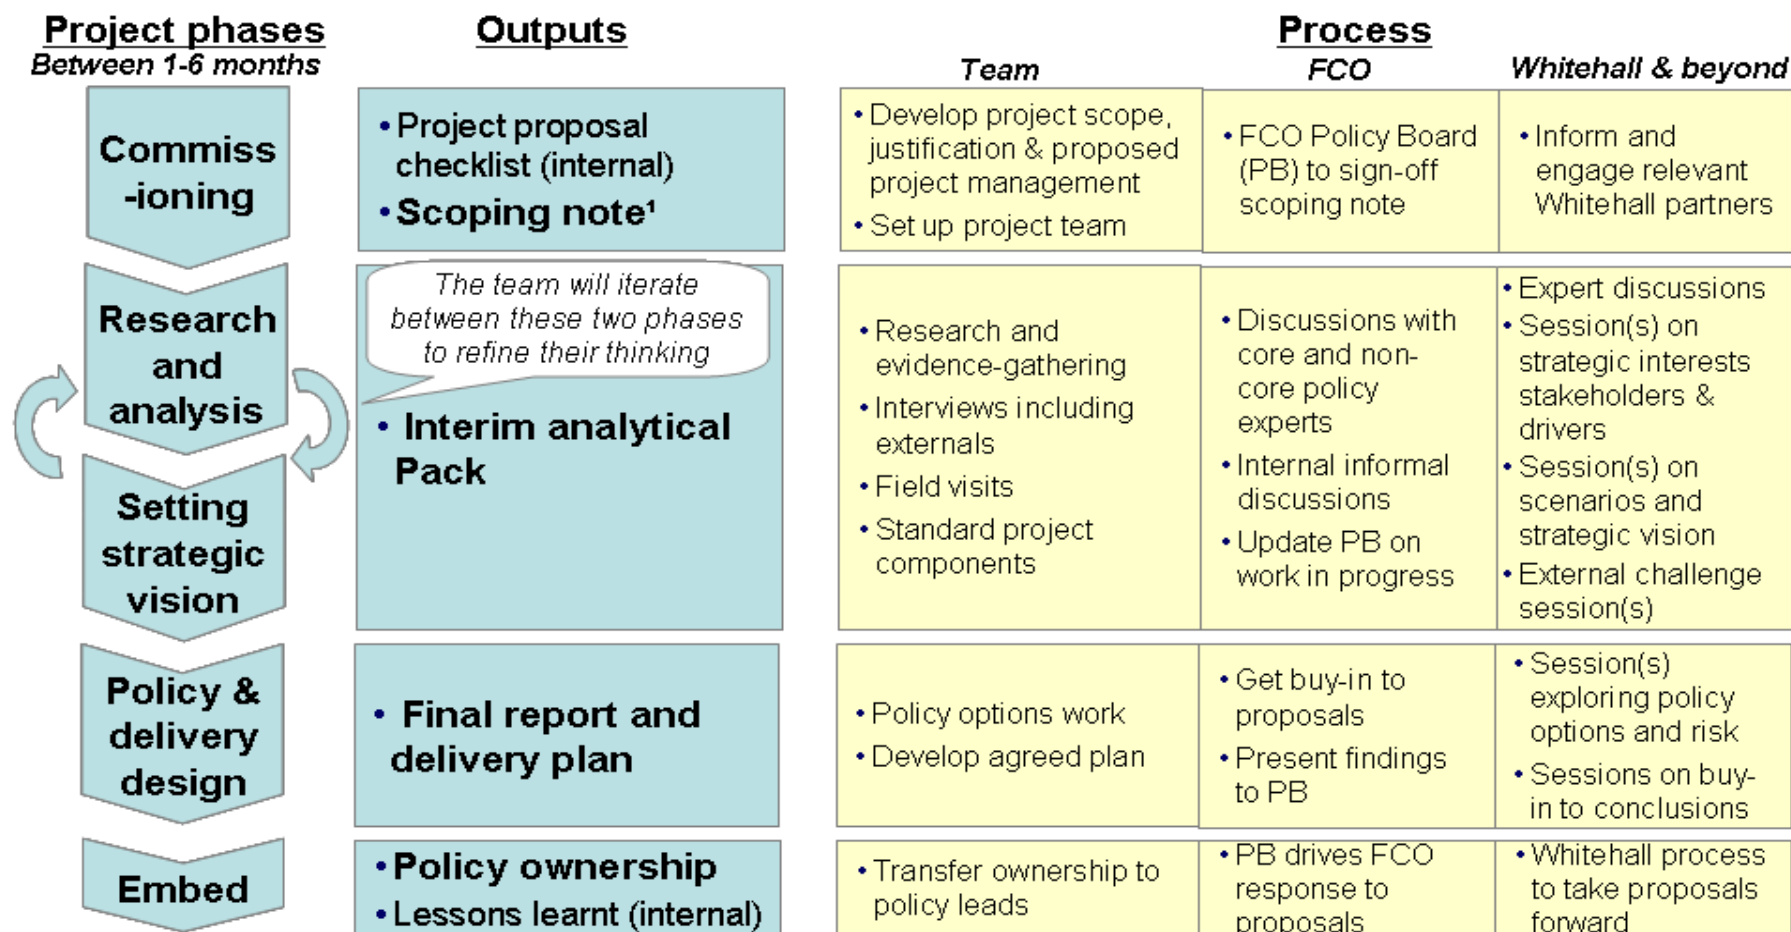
| Project phases Between 1-6 months | Outputs | Process Team | FCO | Whitehall & beyond |
|---|---|---|---|---|
| Commiss -ioning | • Project proposal checklist (internal) • Scoping note¹ | • Develop project scope, justification & proposed project management • Set up project team | • FCO Policy Board (PB) to sign-off scoping note | • Inform and engage relevant Whitehall partners |
| Research and analysis / Setting strategic vision | The team will iterate between these two phases to refine their thinking • Interim analytical Pack | • Research and evidence-gathering • Interviews including externals • Field visits • Standard project components | • Discussions with core and non-core policy experts • Internal informal discussions • Update PB on work in progress | • Expert discussions • Session(s) on strategic interests stakeholders & drivers • Session(s) on scenarios and strategic vision • External challenge session(s) |
| Policy & delivery design | • Final report and delivery plan | • Policy options work • Develop agreed plan | • Get buy-in to proposals • Present findings to PB | • Session(s) exploring policy options and risk • Sessions on buy-in to conclusions |
| Embed | • Policy ownership • Lessons learnt (internal) | • Transfer ownership to policy leads | • PB drives FCO response to proposals | • Whitehall process to take proposals forward |